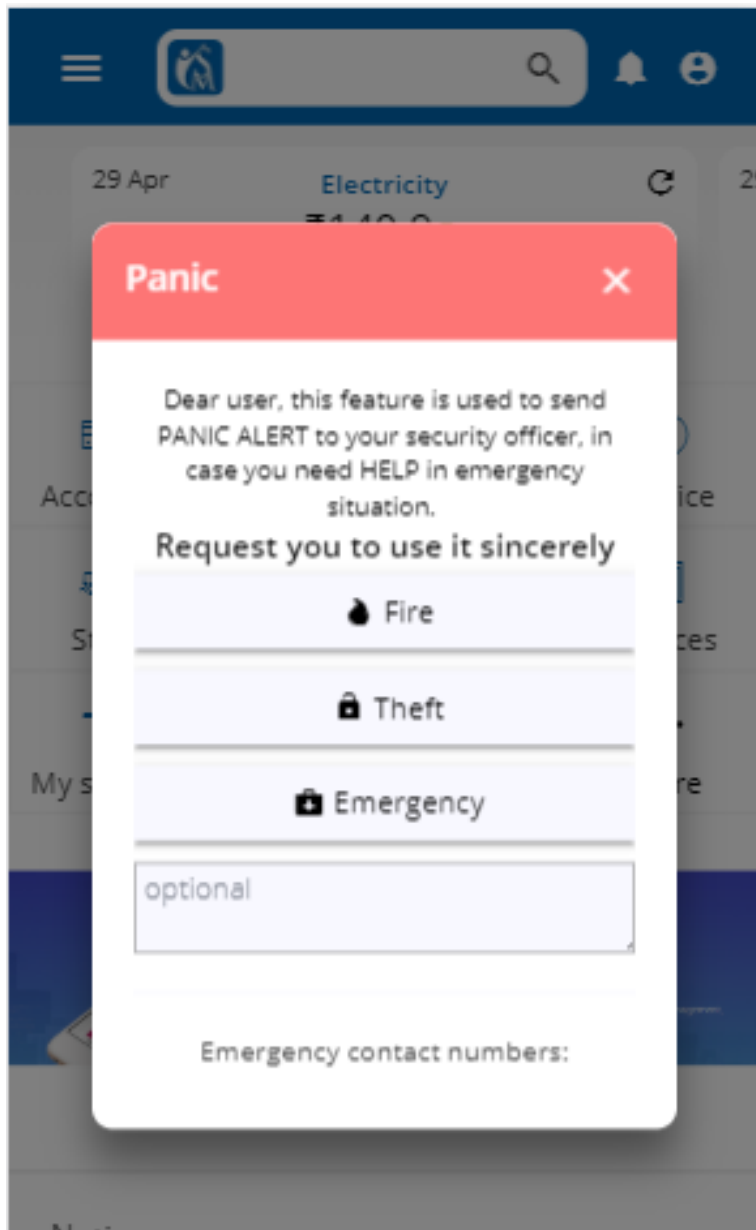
29 Apr

Electricity

₹1,40 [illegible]

Acc

ice

St

ces

My s

re

Panic

×

Dear user, this feature is used to send PANIC ALERT to your security officer, in case you need HELP in emergency situation.

Request you to use it sincerely

Fire

Theft

Emergency

optional

Emergency contact numbers: